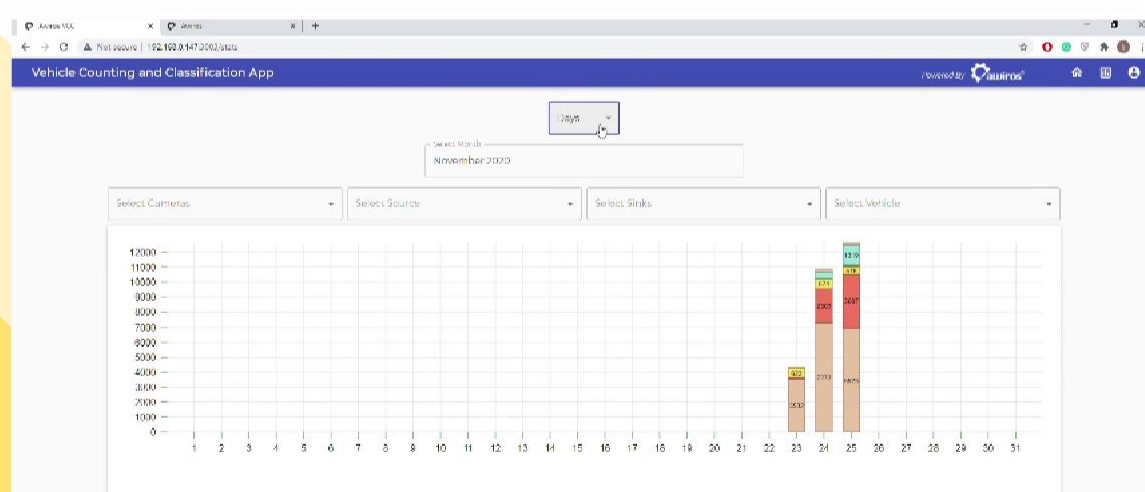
Auriros VCC ×
Auriros ×
+

Not secure | 192.168.0.147:3000/stats

Vehicle Counting and Classification App
Powered by auriros

Range

Select Month
November 2020

Select Cameras
Select Source
Select Sinks
Select Vehicle

12000
11000
10000
9000
8000
7000
6000
5000
4000
3000
2000
1000
0

1 2 3 4 5 6 7 8 9 10 11 12 13 14 15 16 17 18 19 20 21 22 23 24 25 26 27 28 29 30 31

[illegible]
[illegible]
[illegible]
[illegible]
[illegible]
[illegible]
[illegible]
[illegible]
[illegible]